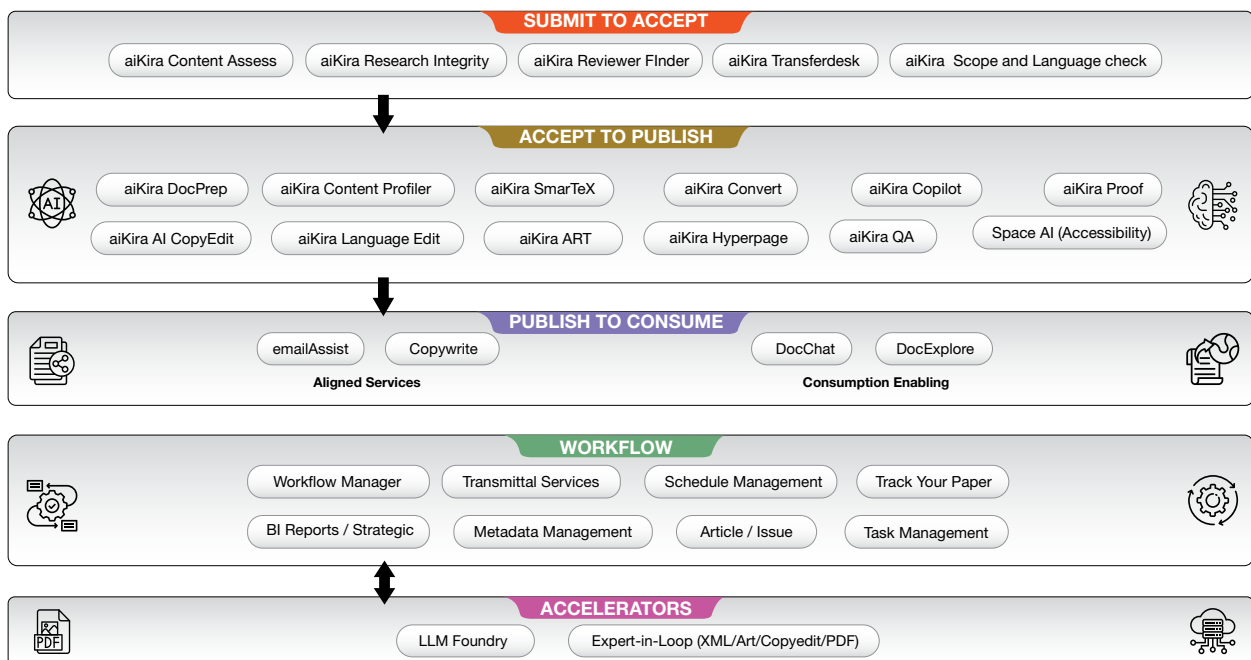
SUBMIT TO ACCEPT

aiKira Content Assess | aiKira Research Integrity | aiKira Reviewer FInder | aiKira Transferdesk | aiKira Scope and Language check

ACCEPT TO PUBLISH

AI

aiKira DocPrep | aiKira Content Profiler | aiKira SmarTeX | aiKira Convert | aiKira Copilot | aiKira Proof

aiKira AI CopyEdit | aiKira Language Edit | aiKira ART | aiKira Hyperpage | aiKira QA | Space AI (Accessibility)

PUBLISH TO CONSUME

emailAssist | Copywrite

Aligned Services

DocChat | DocExplore

Consumption Enabling

WORKFLOW

Workflow Manager | Transmittal Services | Schedule Management | Track Your Paper

BI Reports / Strategic | Metadata Management | Article / Issue | Task Management

ACCELERATORS

PDF

LLM Foundry | Expert-in-Loop (XML/Art/Copyedit/PDF)